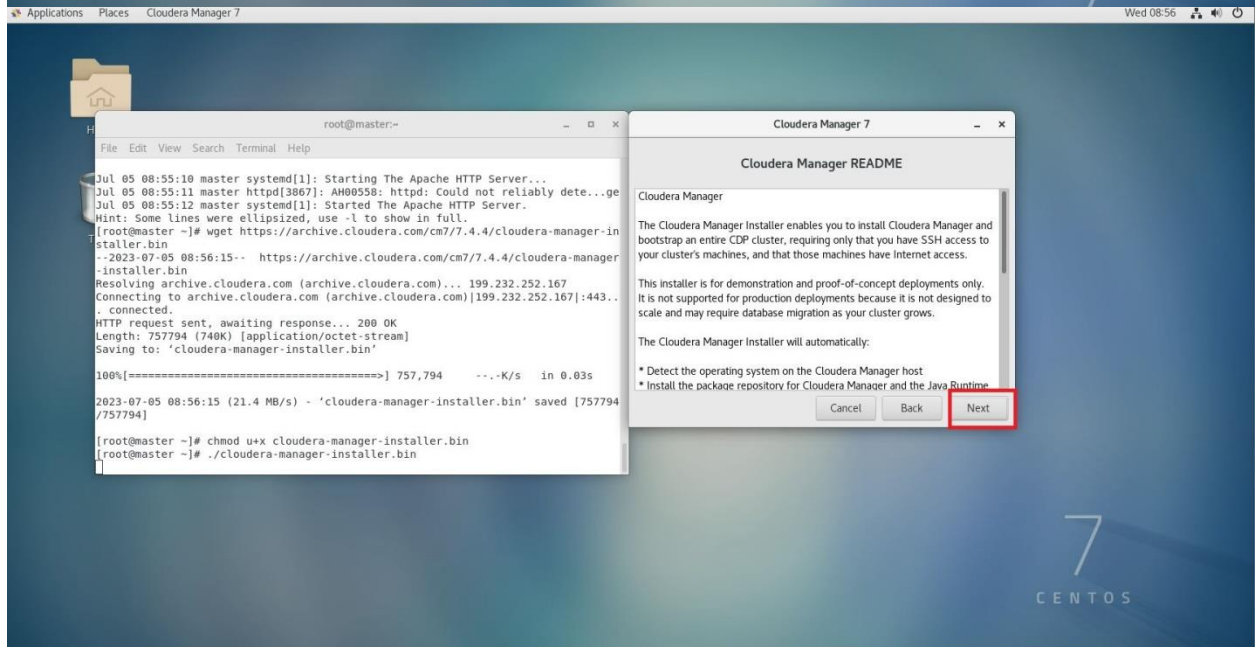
Applications Places Cloudera Manager 7

Wed 08:56

root@master:~

File Edit View Search Terminal Help

Jul 05 08:55:10 master systemd[1]: Starting The Apache HTTP Server...
Jul 05 08:55:11 master httpd[3867]: AH00558: httpd: Could not reliably dete...ge
Jul 05 08:55:12 master systemd[1]: Started The Apache HTTP Server.
Hint: Some lines were ellipsized, use -l to show in full.
[root@master ~]# wget https://archive.cloudera.com/cm7/7.4.4/cloudera-manager-installer.bin
--2023-07-05 08:56:15-- https://archive.cloudera.com/cm7/7.4.4/cloudera-manager-installer.bin
Resolving archive.cloudera.com (archive.cloudera.com)... 199.232.252.167
Connecting to archive.cloudera.com (archive.cloudera.com)|199.232.252.167|:443... connected.
HTTP request sent, awaiting response... 200 OK
Length: 757794 (740K) [application/octet-stream]
Saving to: 'cloudera-manager-installer.bin'

100%[======================================>] 757,794 --.-K/s in 0.03s

2023-07-05 08:56:15 (21.4 MB/s) - 'cloudera-manager-installer.bin' saved [757794/757794]

[root@master ~]# chmod u+x cloudera-manager-installer.bin
[root@master ~]# ./cloudera-manager-installer.bin

Cloudera Manager 7

Cloudera Manager README

Cloudera Manager

The Cloudera Manager Installer enables you to install Cloudera Manager and bootstrap an entire CDP cluster, requiring only that you have SSH access to your cluster's machines, and that those machines have Internet access.

This installer is for demonstration and proof-of-concept deployments only. It is not supported for production deployments because it is not designed to scale and may require database migration as your cluster grows.

The Cloudera Manager Installer will automatically:

* Detect the operating system on the Cloudera Manager host
* Install the package repository for Cloudera Manager and the Java Runtime

Cancel Back Next

7
CENTOS